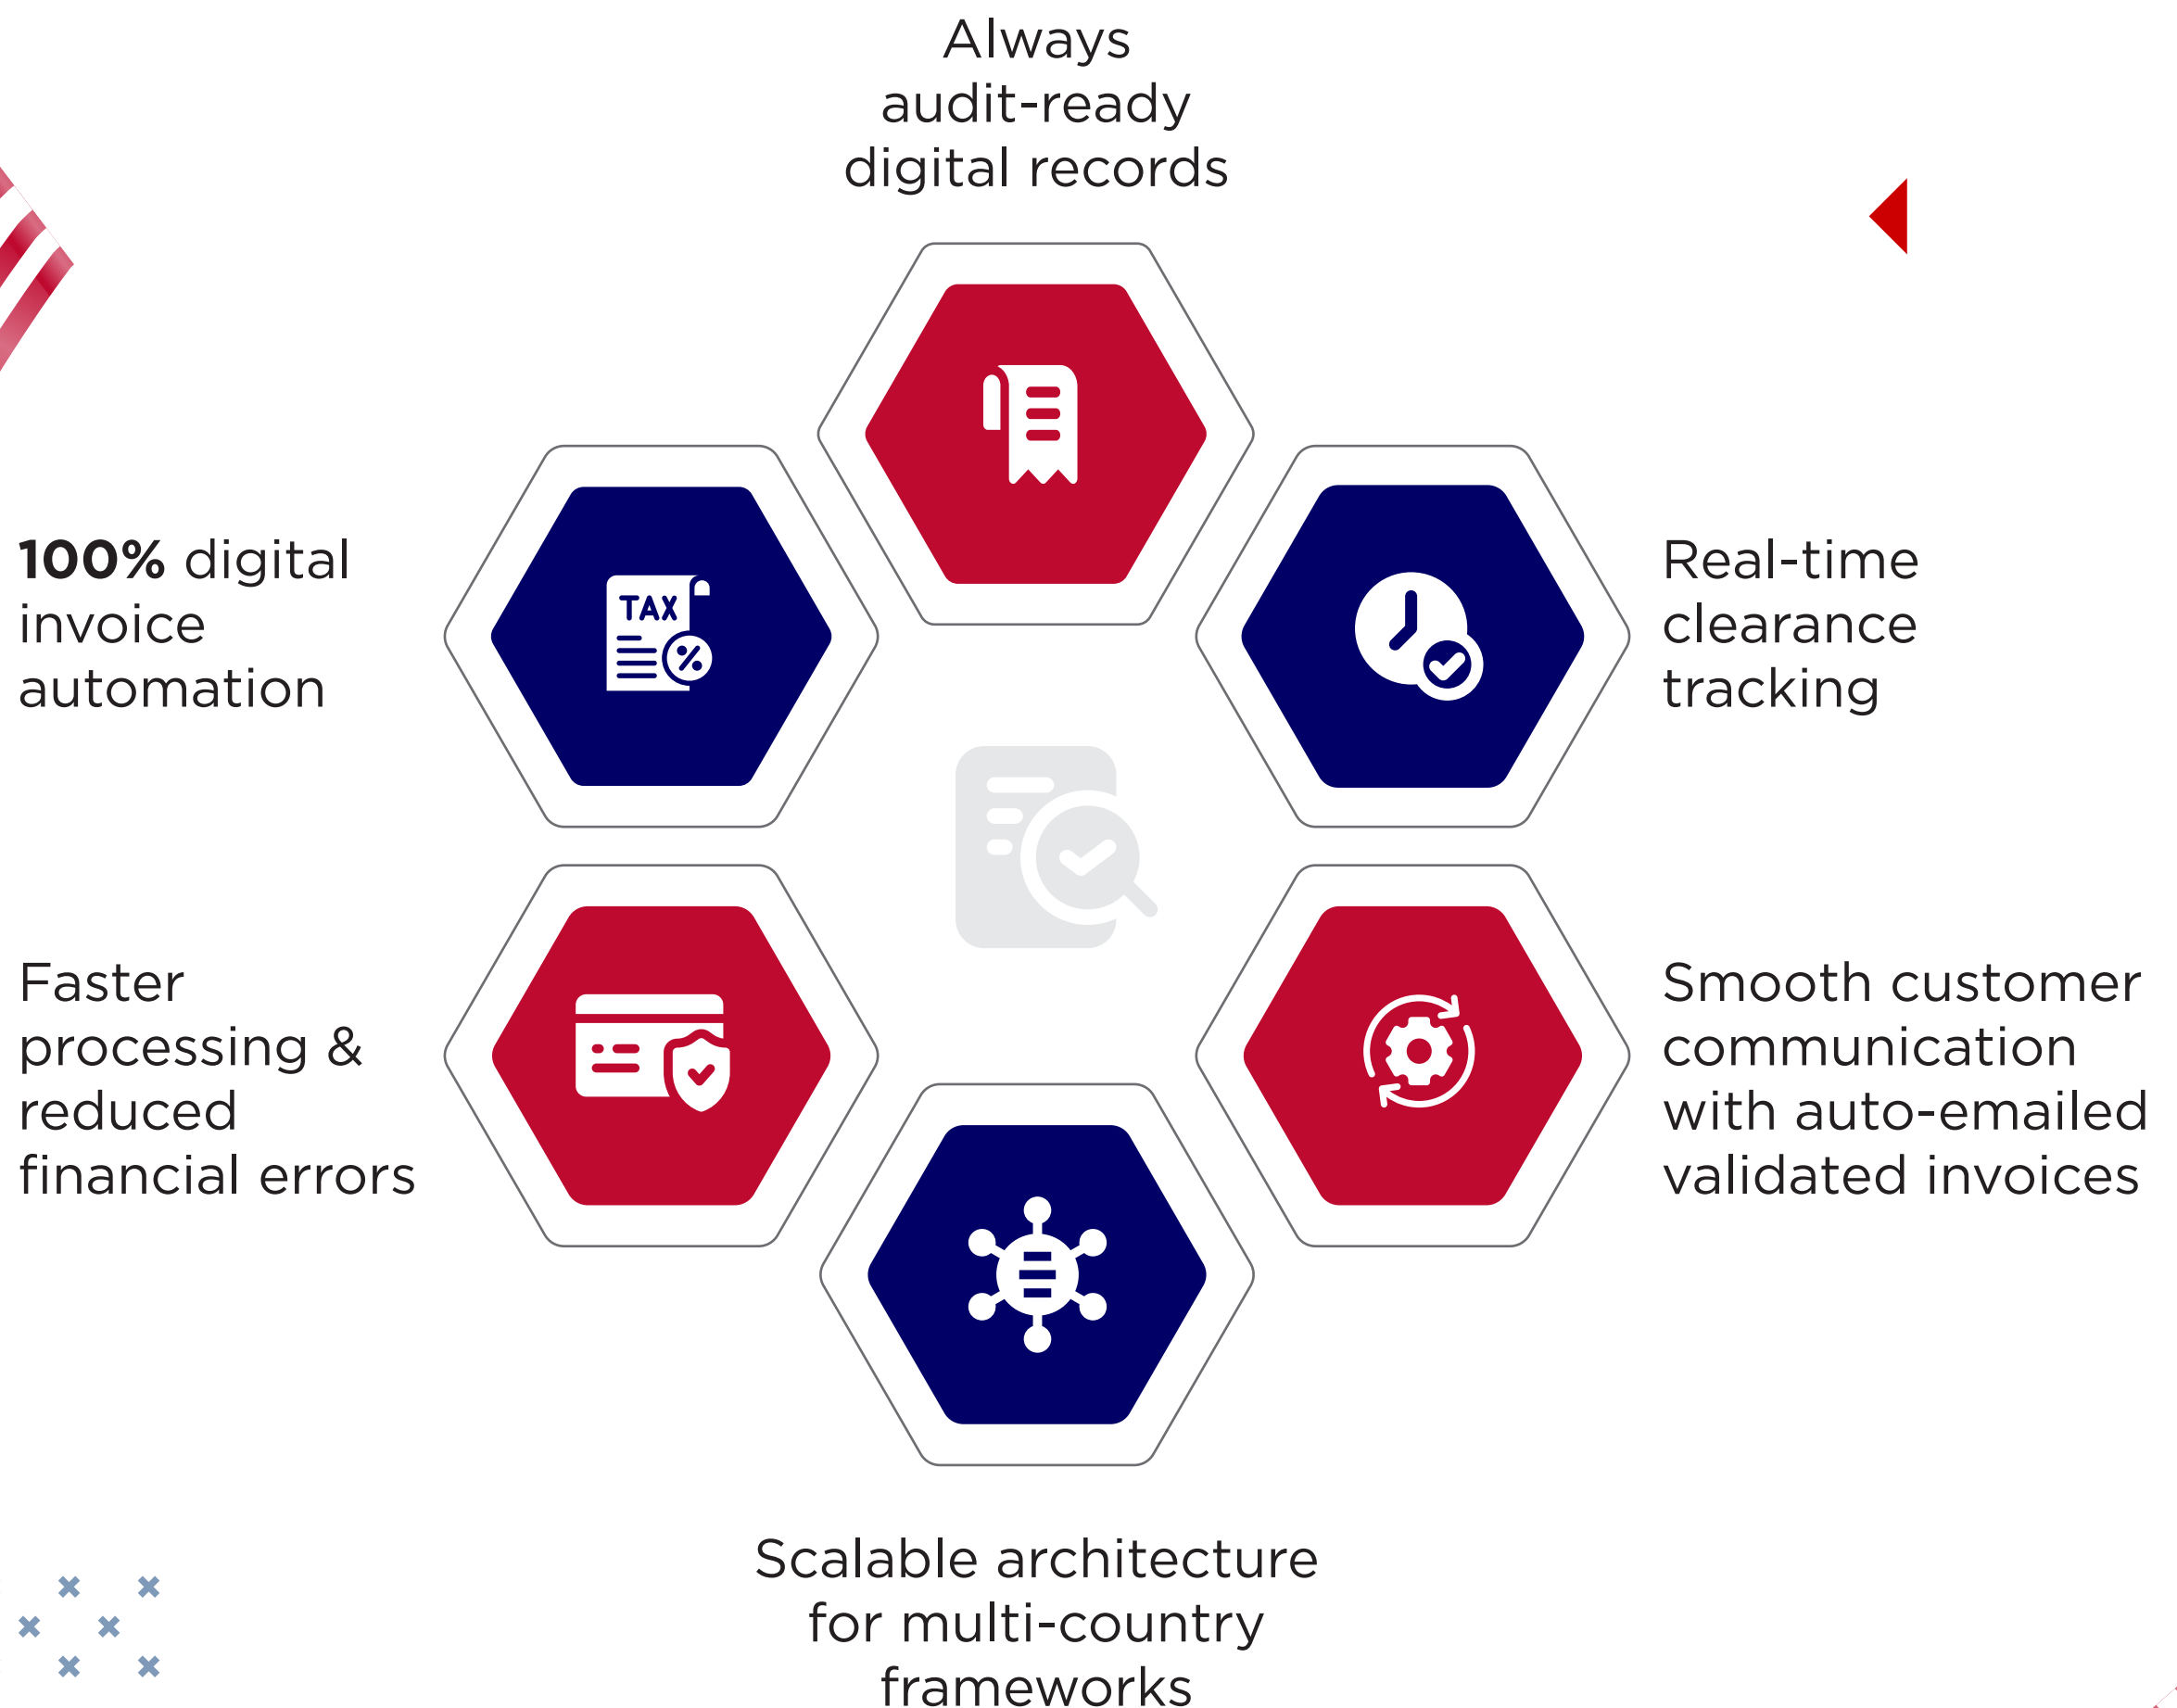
Always audit-ready digital records

100% digital invoice automation

Real-time clearance tracking

TAX

Faster processing & reduced financial errors

Smooth customer communication with auto-emailed validated invoices

Scalable architecture for multi-country frameworks